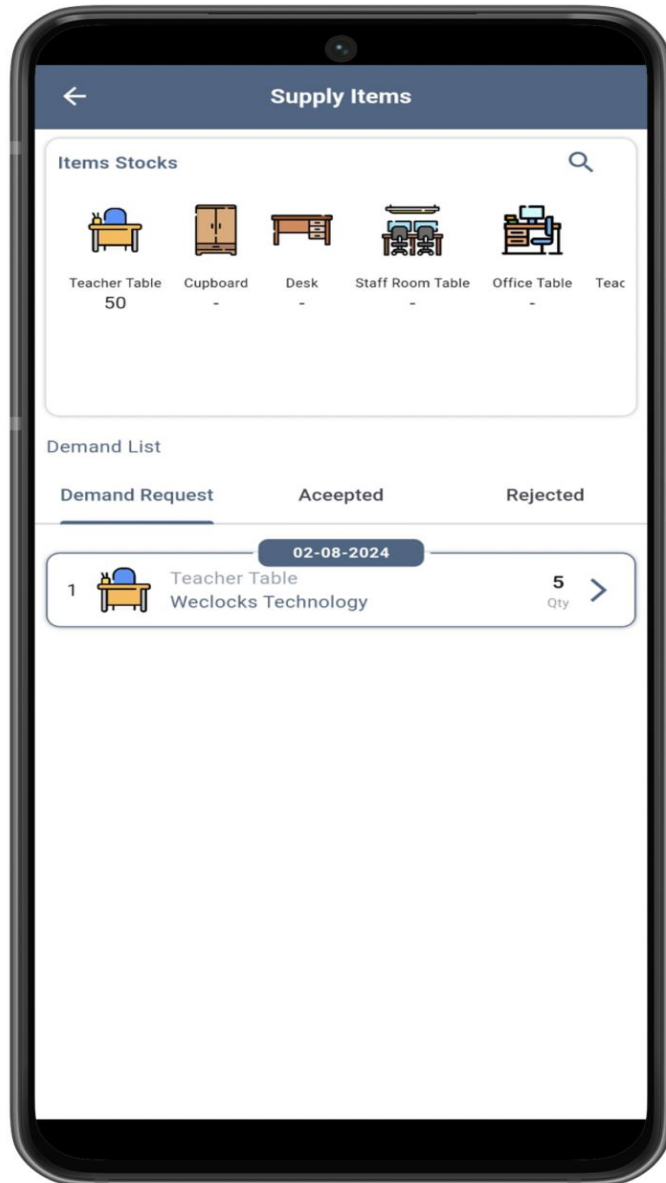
Supply Items

Items Stocks

Teacher Table
50

Cupboard
-

Desk
-

Staff Room Table
-

Office Table
-

Teac

Demand List

Demand Request

Aceepted

Rejected

02-08-2024

1 Teacher Table
Weclocks Technology
5
Qty